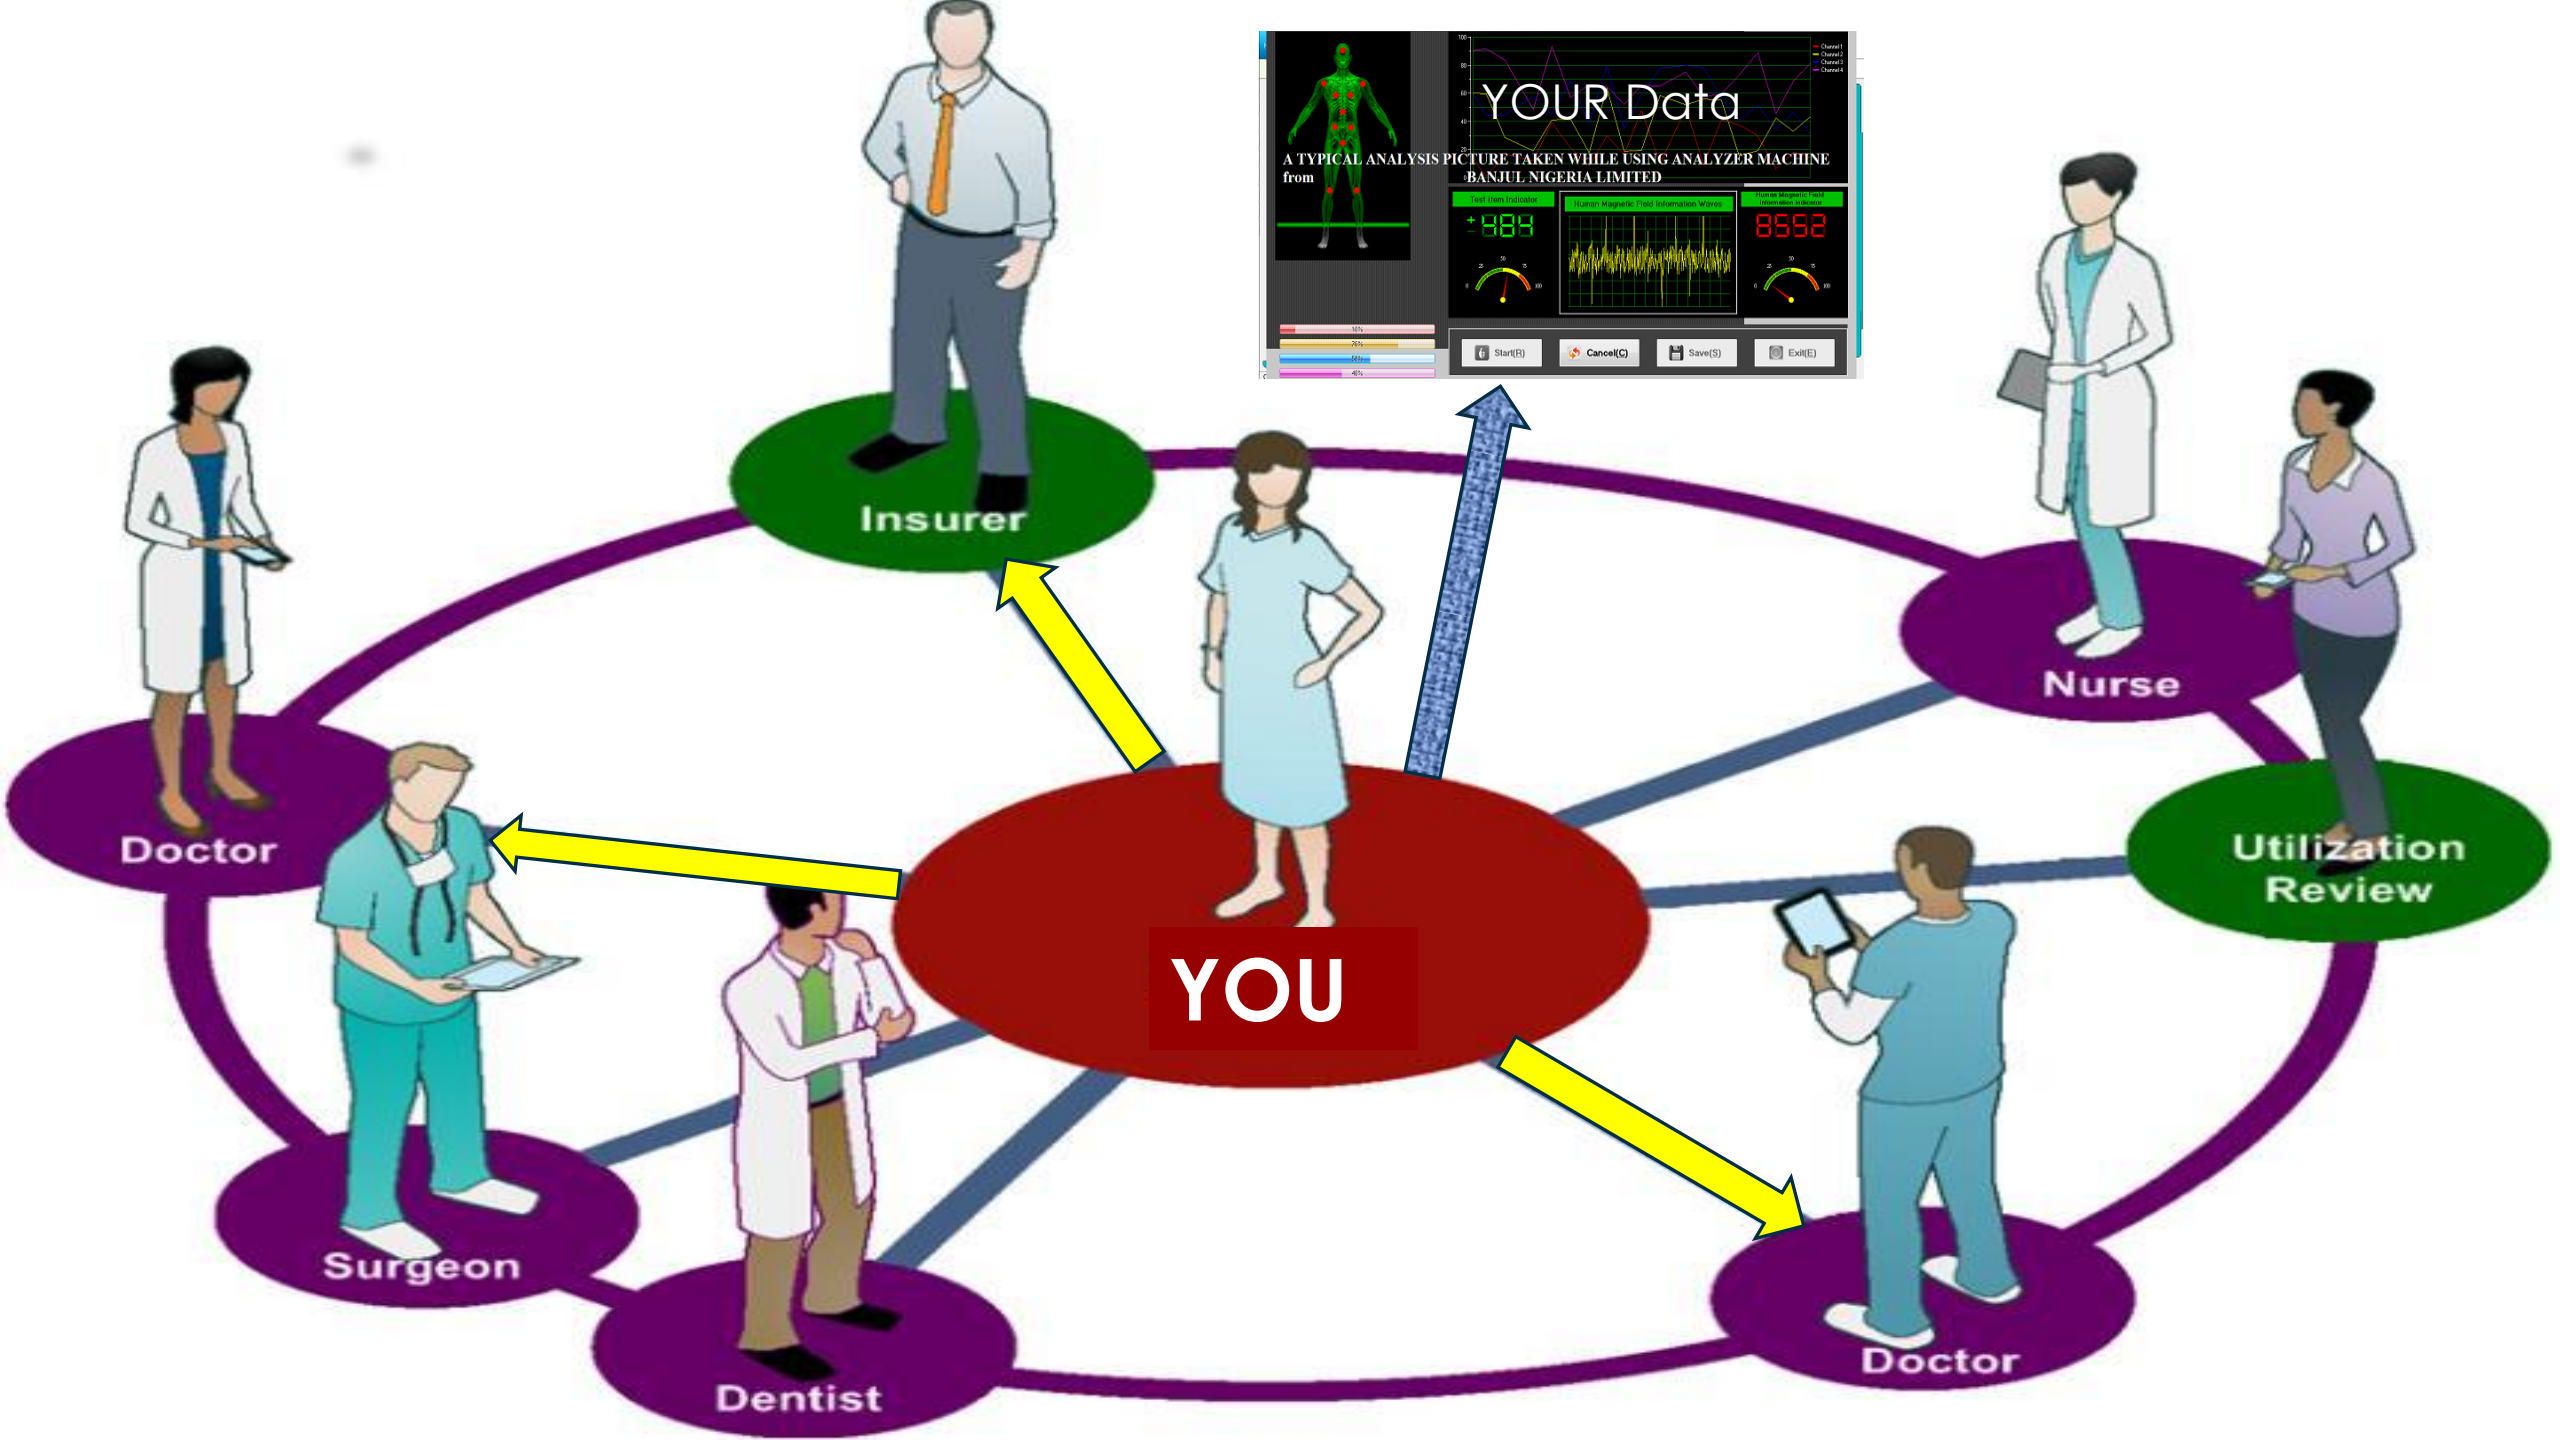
YOUR Data

A TYPICAL ANALYSIS PICTURE TAKEN WHILE USING ANALYZER MACHINE from BANJUL NIGERIA LIMITED

Test Item Indicator

484

Human Magnetic Field Information Waves

Human Magnetic Field Information Indicator

8552

Start(R)

Cancel(C)

Save(S)

Exit(E)

Insurer

Nurse

Doctor

Utilization Review

Surgeon

Dentist

YOU

Doctor